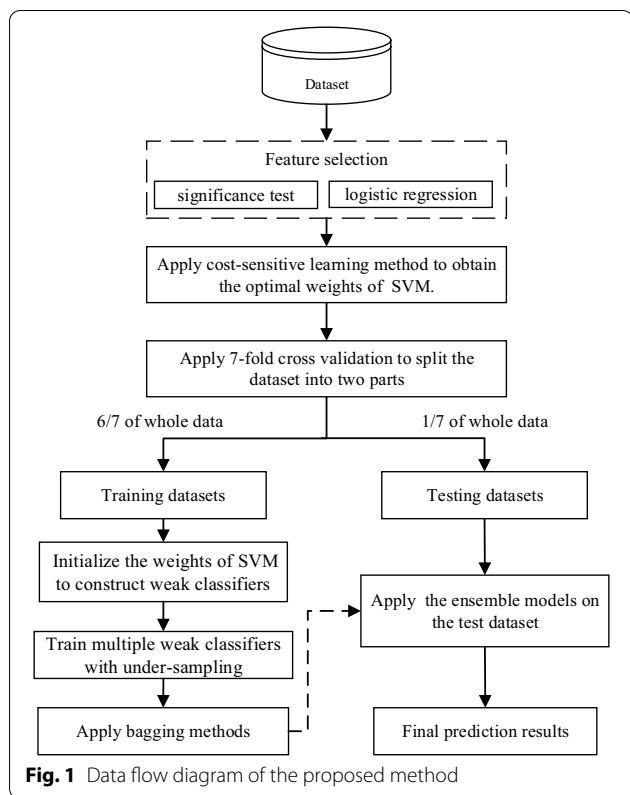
Dataset

Feature selection

significance test

logistic regression

Apply cost-sensitive learning method to obtain the optimal weights of SVM.

Apply 7-fold cross validation to split the dataset into two parts

6/7 of whole data

1/7 of whole data

Training datasets

Testing datasets

Initialize the weights of SVM to construct weak classifiers

Apply the ensemble models on the test dataset

Train multiple weak classifiers with under-sampling

Apply bagging methods

Final prediction results

**Fig. 1** Data flow diagram of the proposed method